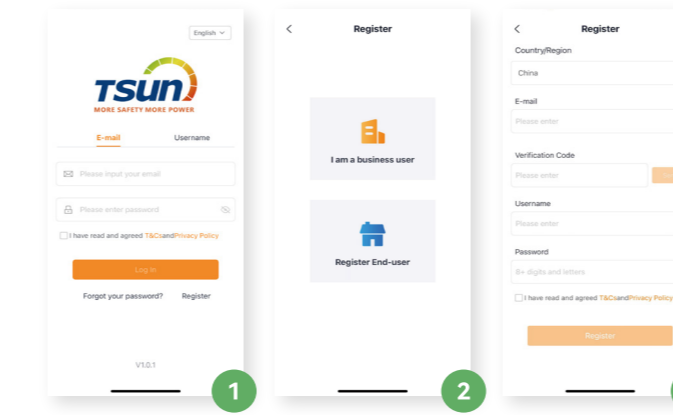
English

TSUN
MORE SAFETY MORE POWER

E-mail
Username

Please input your email

Please enter password

I have read and agreed T&CsandPrivacy Policy

Log in

Forgot your password?
Register

V1.0.1

1

Register

I am a business user

Register End-user

2

Register

Country/Region

China

E-mail

Please enter

Verification Code

Please enter

Username

Please enter

Password

8+ digits and letters

I have read and agreed T&CsandPrivacy Policy

Register